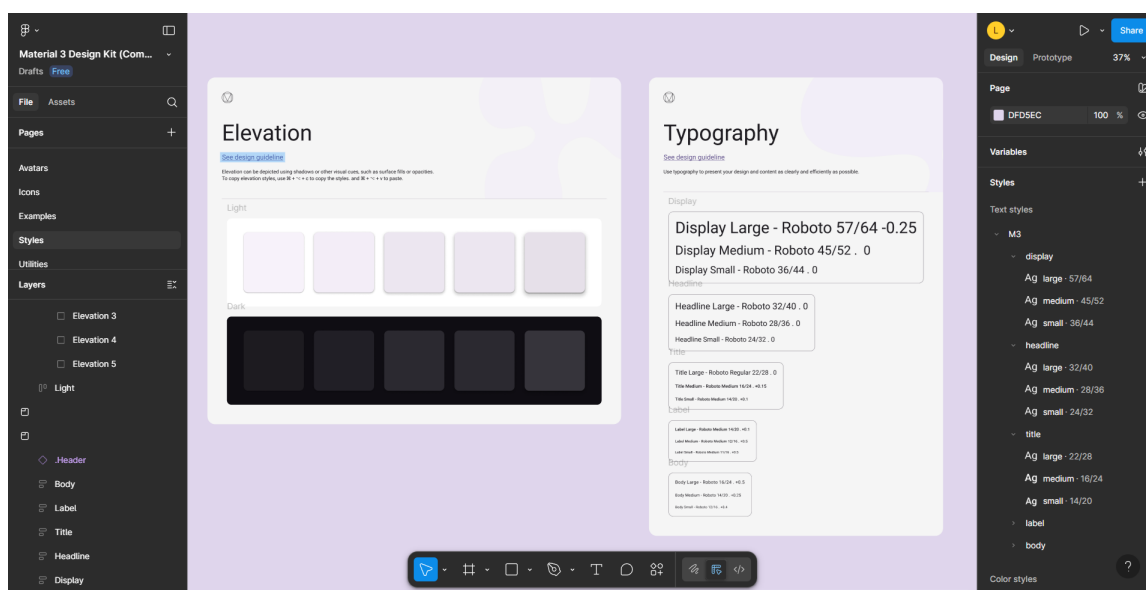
Material 3 Design Kit (Com...
Drafts Free
File Assets
Pages
Avatars
Icons
Examples
Styles
Utilities
Layers
Elevation 3
Elevation 4
Elevation 5
Light
.Header
Body
Label
Title
Headline
Display

Elevation
See design guideline
Elevation can be depicted using shadows or other visual cues, such as surface fills or opacities. To copy elevation styles, use ⌘ + ⌥ + c to copy the styles. and ⌘ + ⌥ + v to paste.
Light
Dark

Typography
See design guideline
Use typography to present your design and content as clearly and efficiently as possible.
Display
Display Large - Roboto 57/64 -0.25
Display Medium - Roboto 45/52 . 0
Display Small - Roboto 36/44 . 0
Headline
Headline Large - Roboto 32/40 . 0
Headline Medium - Roboto 28/36 . 0
Headline Small - Roboto 24/32 . 0
Title
Title Large - Roboto Regular 22/28 . 0
Title Medium - Roboto Medium 16/24 . +0.15
Title Small - Roboto Medium 14/20 . +0.1
Label
Label Large - Roboto Medium 14/20 . +0.1
Label Medium - Roboto Medium 12/16 . +0.5
Label Small - Roboto Medium 11/16 . +0.5
Body
Body Large - Roboto 16/24 . +0.5
Body Medium - Roboto 14/20 . +0.25
Body Small - Roboto 12/16 . +0.4

L
Share
Design Prototype 37%
Page
DFD5EC 100 %
Variables
Styles
Text styles
M3
display
Ag large · 57/64
Ag medium · 45/52
Ag small · 36/44
headline
Ag large · 32/40
Ag medium · 28/36
Ag small · 24/32
title
Ag large · 22/28
Ag medium · 16/24
Ag small · 14/20
label
body
Color styles
?